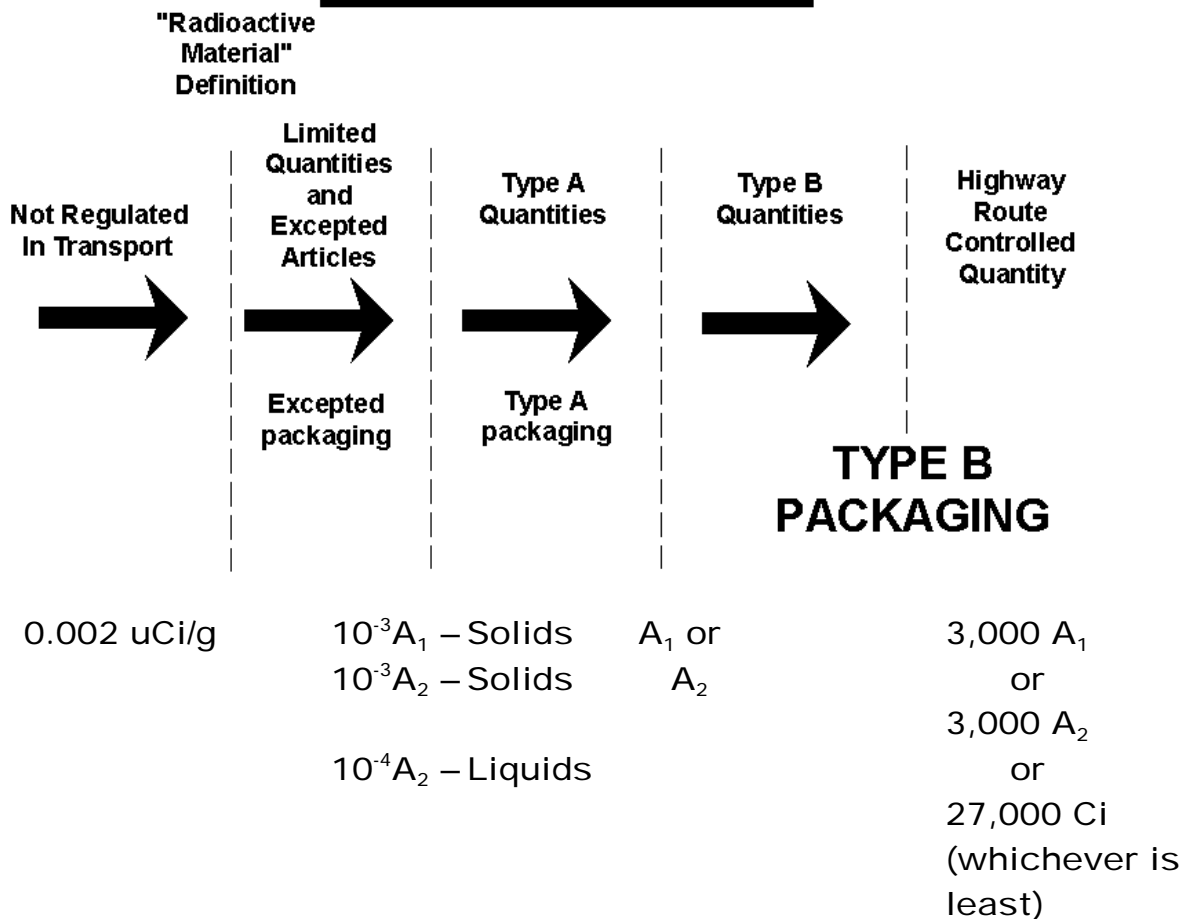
"Radioactive Material" Definition

Not Regulated In Transport

Limited Quantities and Excepted Articles

Excepted packaging

Type A Quantities

Type A packaging

Type B Quantities

Highway Route Controlled Quantity

TYPE B PACKAGING

0.002 uCi/g

$10^{-3}A_1$ – Solids
$10^{-3}A_2$ – Solids

$10^{-4}A_2$ – Liquids

$A_1$ or $A_2$

3,000 $A_1$
or
3,000 $A_2$
or
27,000 Ci
(whichever is least)